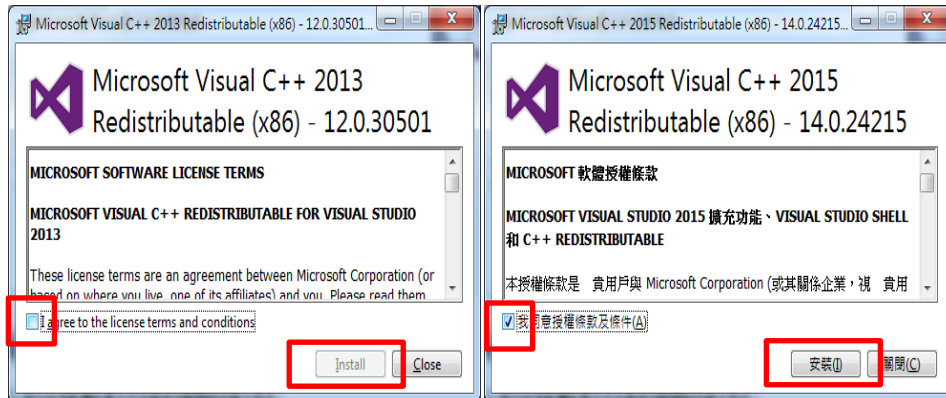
Microsoft Visual C++ 2013 Redistributable (x86) - 12.0.30501...

Microsoft Visual C++ 2013 Redistributable (x86) - 12.0.30501

MICROSOFT SOFTWARE LICENSE TERMS

MICROSOFT VISUAL C++ REDISTRIBUTABLE FOR VISUAL STUDIO 2013

These license terms are an agreement between Microsoft Corporation (or based on where you live, one of its affiliates) and you. Please read them

I agree to the license terms and conditions

Install

Close

Microsoft Visual C++ 2015 Redistributable (x86) - 14.0.24215...

Microsoft Visual C++ 2015 Redistributable (x86) - 14.0.24215

MICROSOFT 軟體授權條款

MICROSOFT VISUAL STUDIO 2015 擴充功能、VISUAL STUDIO SHELL 和 C++ REDISTRIBUTABLE

本授權條款是 貴用戶與 Microsoft Corporation (或其關係企業，視 貴用

我同意授權條款及條件(A)

安裝(I)

關閉(C)